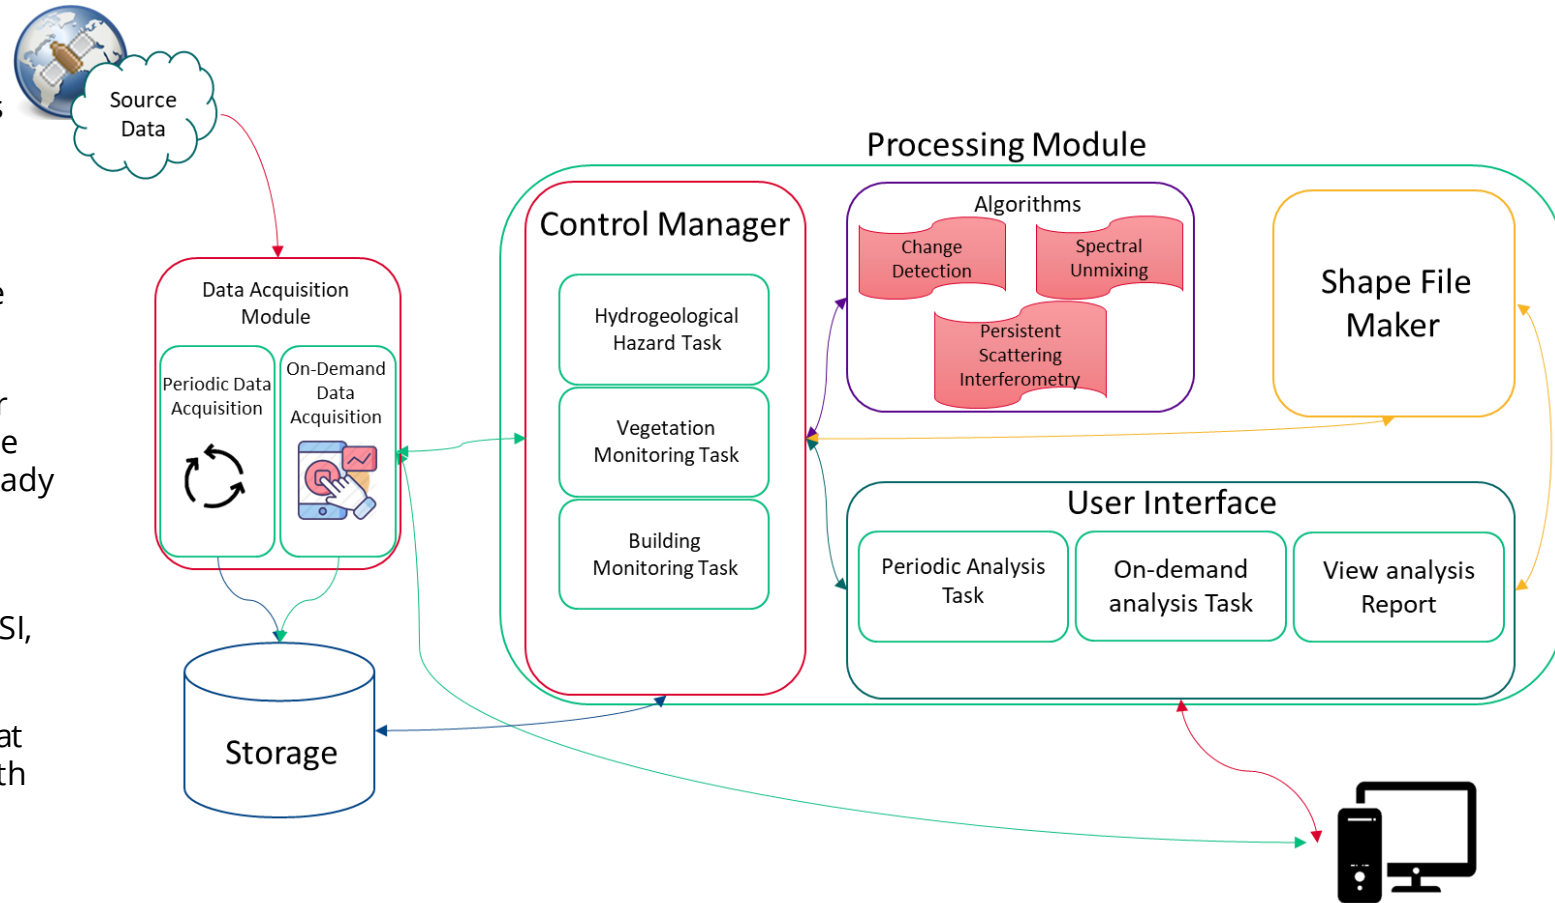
s

e

r
e
ady

SI,

at
th

Source Data

Data Acquisition Module

Periodic Data Acquisition

On-Demand Data Acquisition

Storage

Processing Module

Control Manager

Hydrogeological Hazard Task

Vegetation Monitoring Task

Building Monitoring Task

Algorithms

Change Detection

Spectral Unmixing

Persistent Scattering Interferometry

Shape File Maker

User Interface

Periodic Analysis Task

On-demand analysis Task

View analysis Report